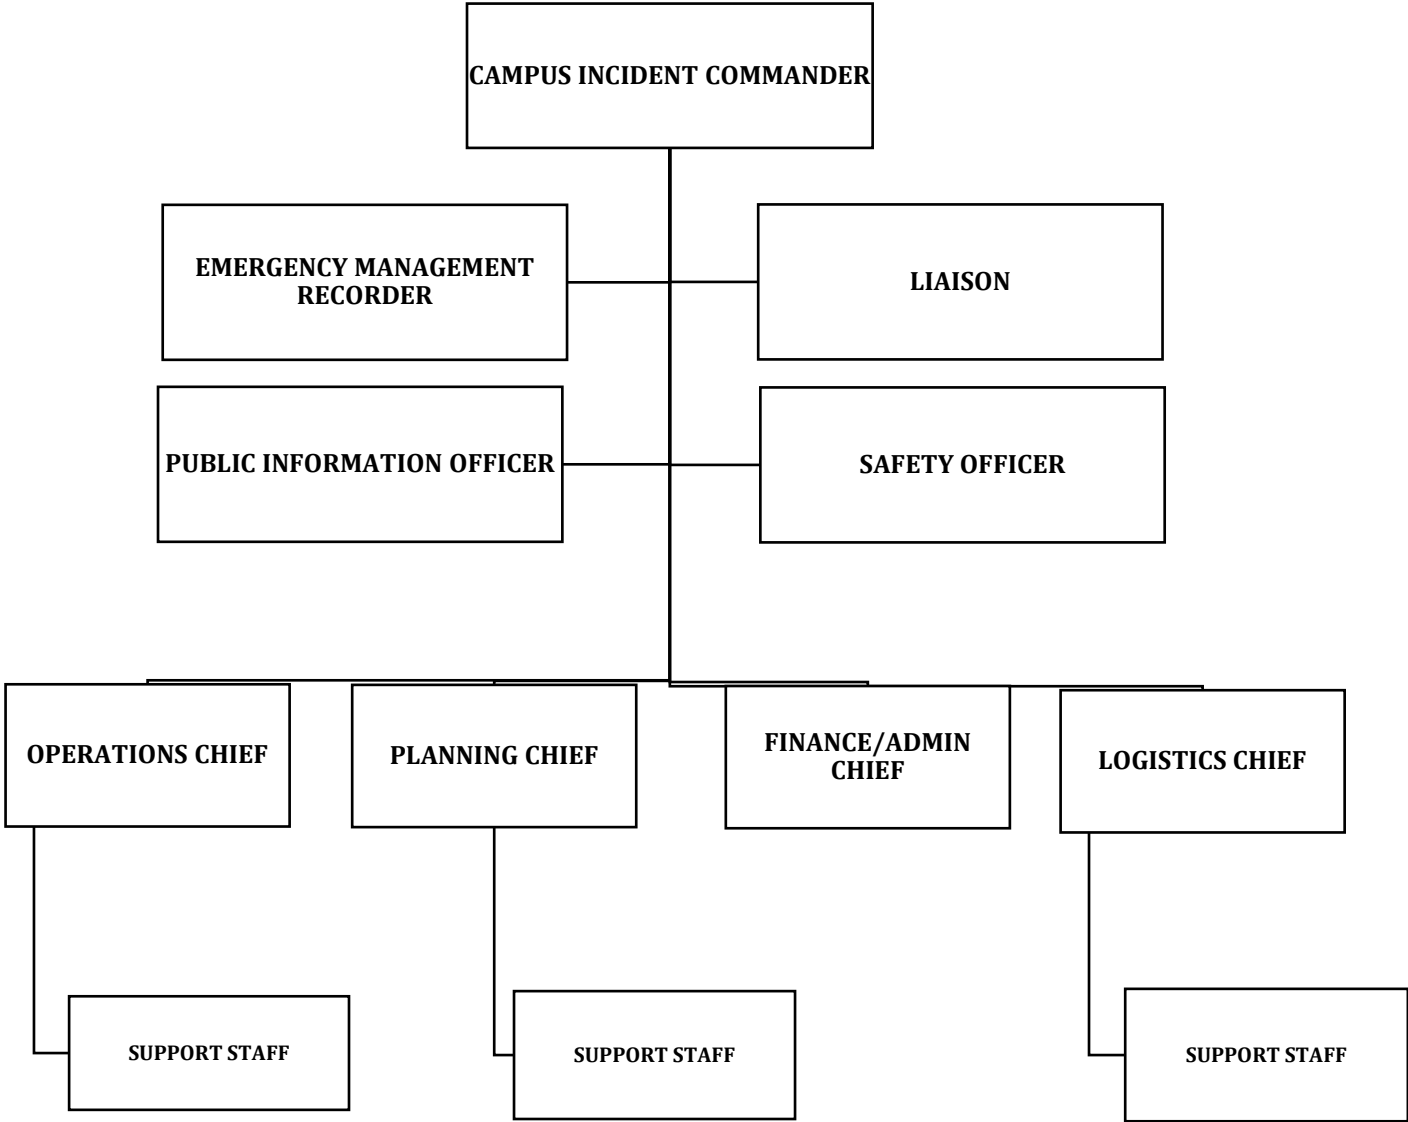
CAMPUS INCIDENT COMMANDER

EMERGENCY MANAGEMENT RECORDER

LIAISON

PUBLIC INFORMATION OFFICER

SAFETY OFFICER

OPERATIONS CHIEF

PLANNING CHIEF

FINANCE/ADMIN CHIEF

LOGISTICS CHIEF

SUPPORT STAFF

SUPPORT STAFF

SUPPORT STAFF